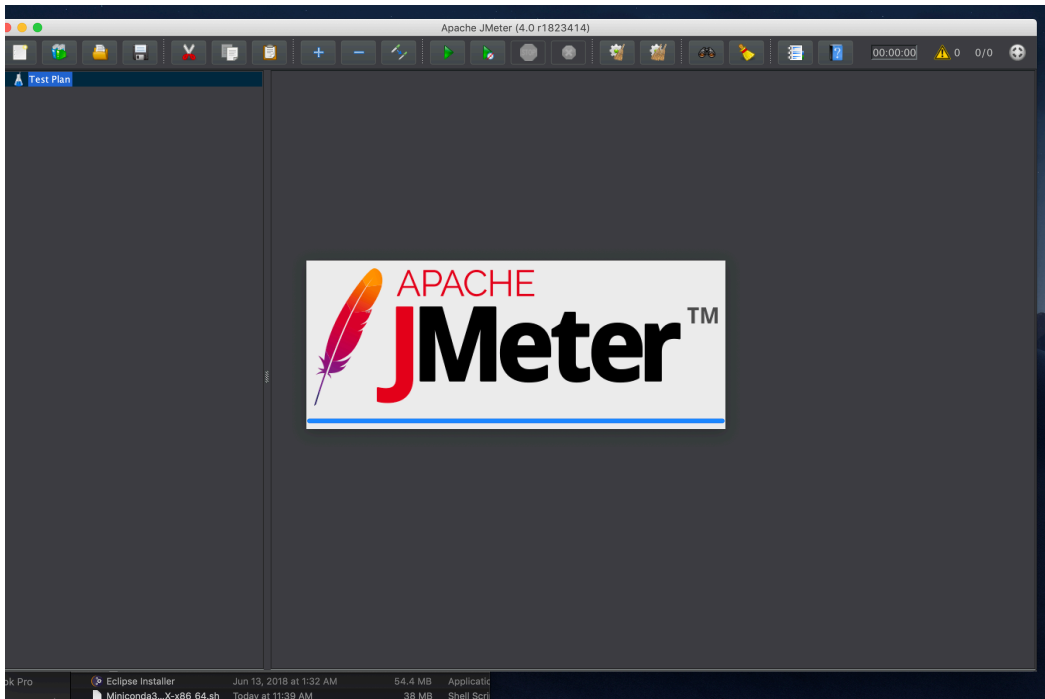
Apache JMeter (4.0 r1823414)

00:00:00 0 0/0

Test Plan

APACHE
JMeter™

ok Pro
Eclipse Installer Jun 13, 2018 at 1:32 AM 54.4 MB Applicatic
Miniconda3...X-x86 64.sh Today at 11:39 AM 38 MB Shell Scri